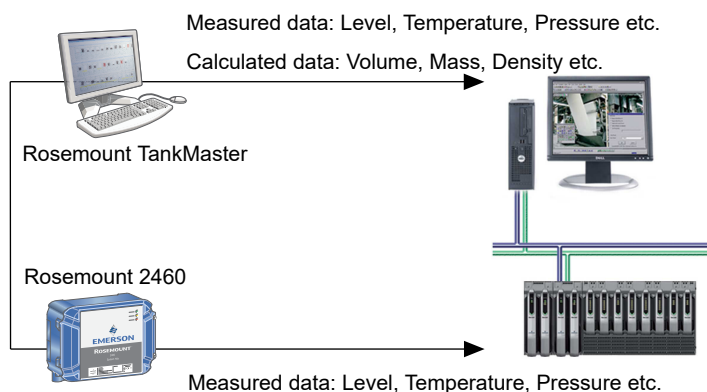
Measured data: Level, Temperature, Pressure etc.

Calculated data: Volume, Mass, Density etc.

Rosemount TankMaster

Rosemount 2460

EMERSON
ROSEMOUNT

Measured data: Level, Temperature, Pressure etc.